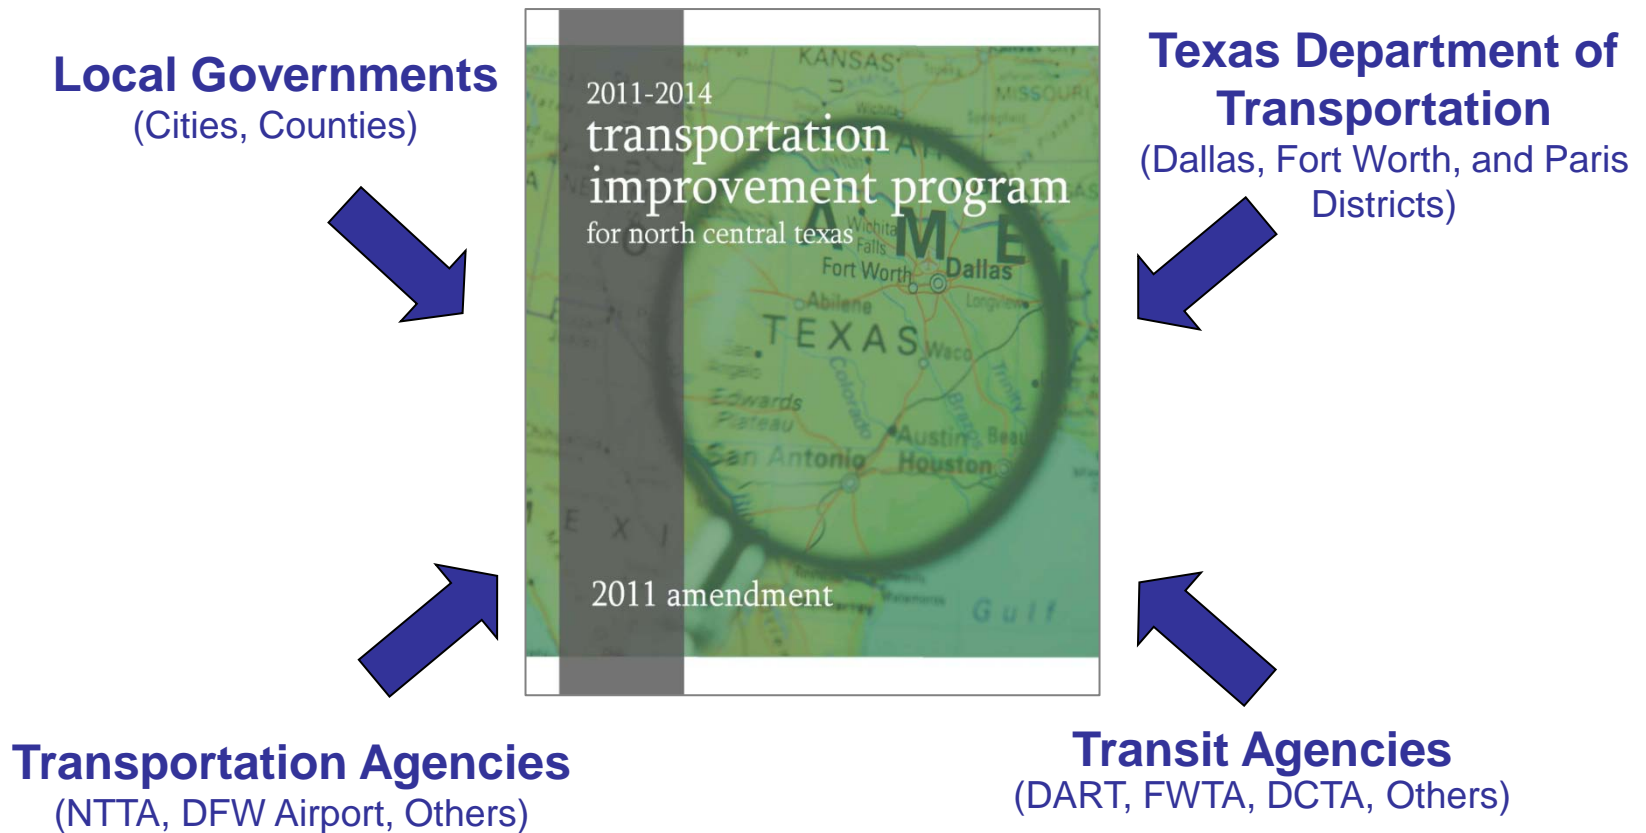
Local Governments
(Cities, Counties)

Texas Department of Transportation
(Dallas, Fort Worth, and Paris Districts)

2011-2014
transportation improvement program
for north central texas

KANSAS
MISSOURI
Wichita Falls
Fort Worth
Dallas
Abilene
TEXAS
Waco
Edwards Plateau
Colorado
Austin
San Antonio
Houston
Gulf

2011 amendment

Transportation Agencies
(NTTA, DFW Airport, Others)

Transit Agencies
(DART, FWTA, DCTA, Others)